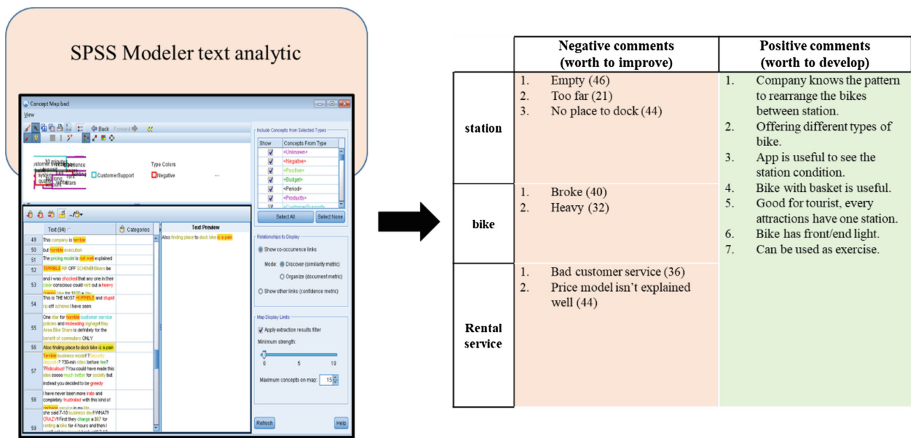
SPSS Modeler text analytic

Concept Map bad

View

Back Forward

Include Concepts from Selected Types

Show Concepts From Type

<Unknown>
<Negative>
<Positive>
<Budget>
<Period>
<Products>

Select All Select None

Type Colors

CustomerSupport Negative

Relationships to Display

Show co-occurrence links

Mode: Discover (similarity metric)

Organize (document metric)

Show other links (confidence metric)

Map Display Limits

Apply extraction results filter

Minimum strength:

0 5 10

Maximum concepts on map: 15

Refresh Help

| | Text (94) | Categories |
|---|---|---|
| 49 | This company is terrible | |
| 50 | but horrible execution | |
| 51 | The pricing model is not well explained | |
| 52 | HORRIBLE RIP OFF SCAM | |
| 53 | and I was shocked that any one in their right mind | |
| 54 | This is THE MOST HORRIBLE and stupid rip off scheme I have seen | |
| 55 | One star for horrible customer service policies | |
| 56 | Also finding place to dock bike is a pain | |
| 57 | Terrible business model | |
| 58 | I have never been more irate and completely frustrated with this kind of | |
| 59 | | |

Text Preview

Also finding place to dock bike is a pain

| | Negative comments (worth to improve) | Positive comments (worth to develop) |
|---|---|---|
| station | 1. Empty (46) 2. Too far (21) 3. No place to dock (44) | 1. Company knows the pattern to rearrange the bikes between station. 2. Offering different types of bike. 3. App is useful to see the station condition. 4. Bike with basket is useful. 5. Good for tourist, every attractions have one station. 6. Bike has front/end light. 7. Can be used as exercise. |
| bike | 1. Broke (40) 2. Heavy (32) | |
| Rental service | 1. Bad customer service (36) 2. Price model isn't explained well (44) | |